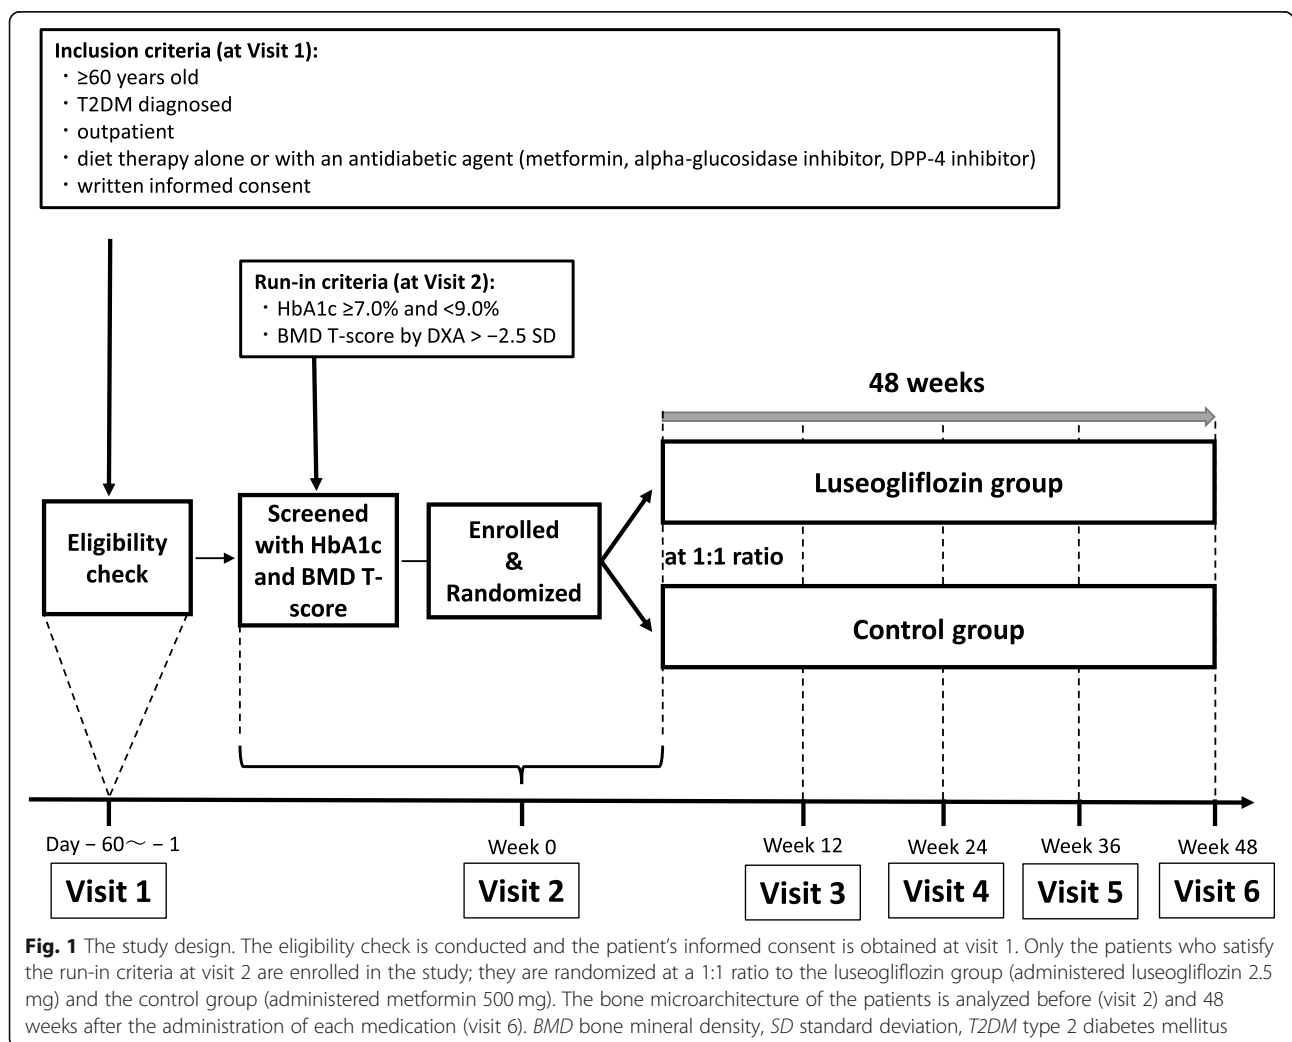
Inclusion criteria (at Visit 1):
・≥60 years old
・T2DM diagnosed
・outpatient
・diet therapy alone or with an antidiabetic agent (metformin, alpha-glucosidase inhibitor, DPP-4 inhibitor)
・written informed consent

Run-in criteria (at Visit 2):
・HbA1c ≥7.0% and <9.0%
・BMD T-score by DXA > −2.5 SD

48 weeks

Eligibility check

Screened with HbA1c and BMD T-score

Enrolled & Randomized

Luseogliflozin group

at 1:1 ratio

Control group

Day − 60～ − 1
Visit 1

Week 0
Visit 2

Week 12
Visit 3

Week 24
Visit 4

Week 36
Visit 5

Week 48
Visit 6

Fig. 1 The study design. The eligibility check is conducted and the patient's informed consent is obtained at visit 1. Only the patients who satisfy the run-in criteria at visit 2 are enrolled in the study; they are randomized at a 1:1 ratio to the luseogliflozin group (administered luseogliflozin 2.5 mg) and the control group (administered metformin 500 mg). The bone microarchitecture of the patients is analyzed before (visit 2) and 48 weeks after the administration of each medication (visit 6). BMD bone mineral density, SD standard deviation, T2DM type 2 diabetes mellitus